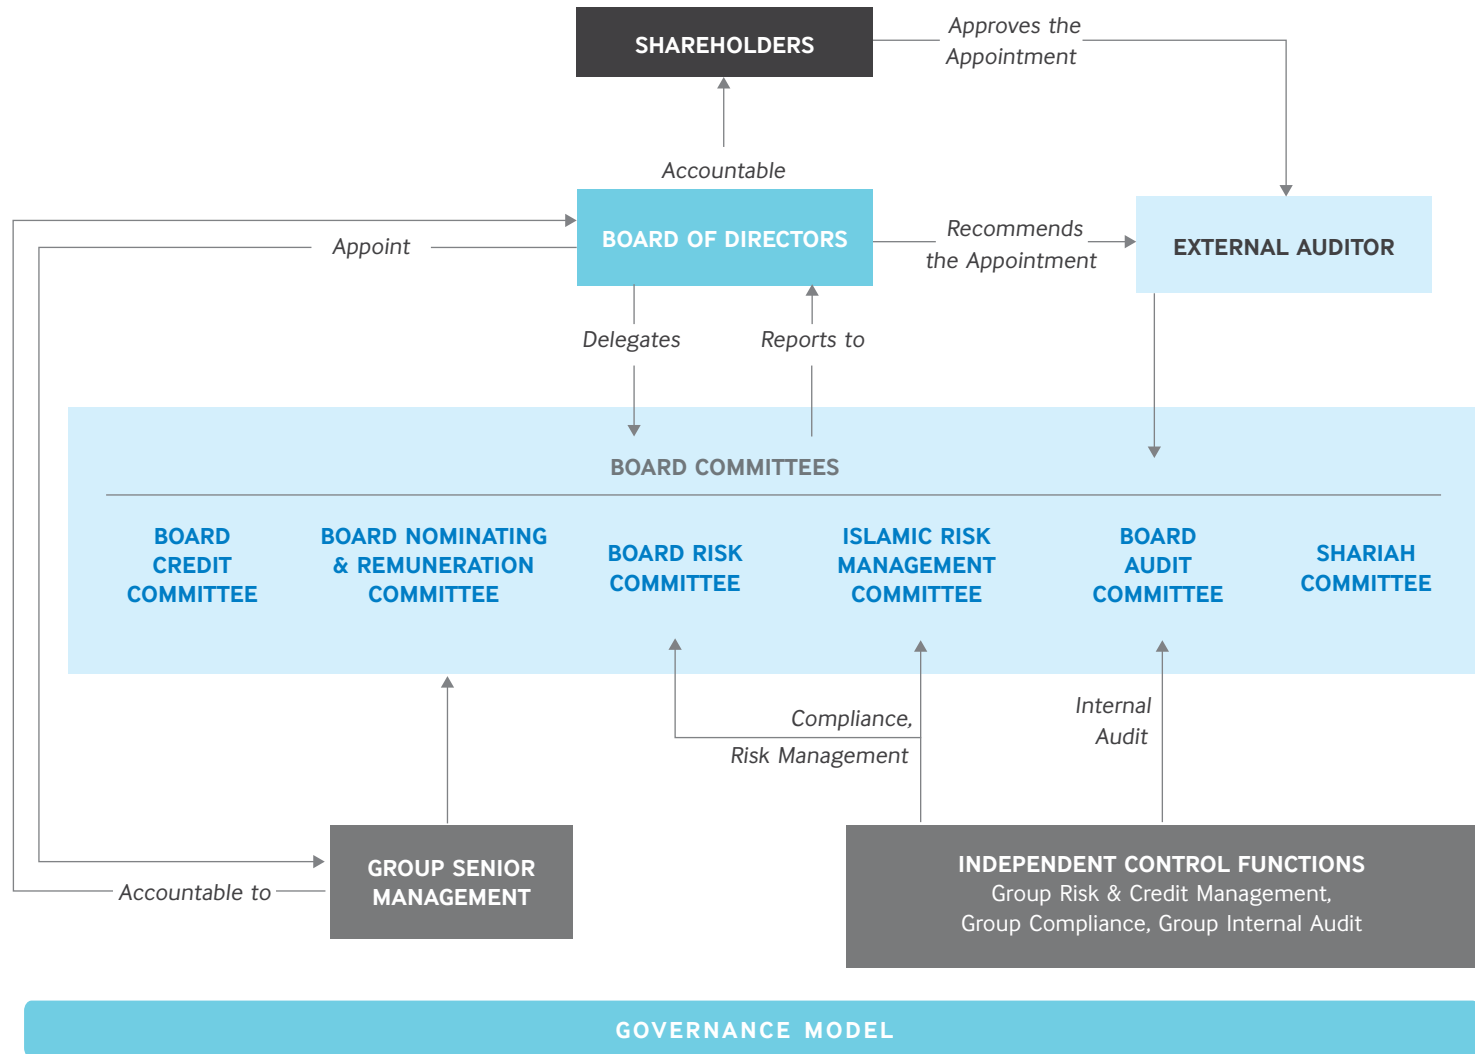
SHAREHOLDERS

Approves the Appointment

Accountable

Appoint

BOARD OF DIRECTORS

Recommends the Appointment

EXTERNAL AUDITOR

Delegates

Reports to

BOARD COMMITTEES

BOARD CREDIT COMMITTEE

BOARD NOMINATING & REMUNERATION COMMITTEE

BOARD RISK COMMITTEE

ISLAMIC RISK MANAGEMENT COMMITTEE

BOARD AUDIT COMMITTEE

SHARIAH COMMITTEE

Compliance, Risk Management

Internal Audit

Accountable to

GROUP SENIOR MANAGEMENT

INDEPENDENT CONTROL FUNCTIONS
Group Risk & Credit Management, Group Compliance, Group Internal Audit

GOVERNANCE MODEL